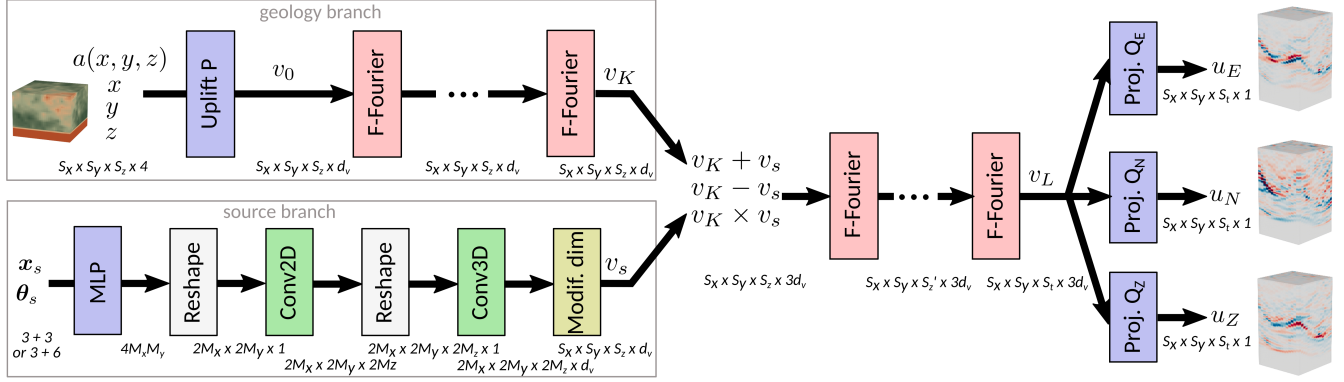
geology branch

$a(x, y, z)$
$x$
$y$
$z$

Uplift P

$v_0$

F-Fourier

...

F-Fourier

$v_K$

$S_X \times S_Y \times S_z \times 4$

$S_X \times S_Y \times S_z \times d_v$

$S_X \times S_Y \times S_z \times d_v$

$S_X \times S_Y \times S_z \times d_v$

source branch

$\boldsymbol{x}_s$
$\boldsymbol{\theta}_s$

MLP

Reshape

Conv2D

Reshape

Conv3D

Modif. dim

$v_s$

3 + 3
or 3 + 6

$4M_xM_y$

$2M_X \times 2M_Y \times 1$

$2M_X \times 2M_Y \times 2Mz$

$2M_X \times 2M_Y \times 2M_z \times 1$

$2M_X \times 2M_Y \times 2M_z \times d_v$

$S_X \times S_Y \times S_z \times d_v$

$v_K + v_s$
$v_K - v_s$
$v_K \times v_s$

$S_X \times S_Y \times S_z \times 3d_v$

F-Fourier

...

F-Fourier

$v_L$

$S_X \times S_Y \times S_z' \times 3d_v$

$S_X \times S_Y \times S_t \times 3d_v$

Proj. $Q_E$

$u_E$

$S_X \times S_Y \times S_t \times 1$

Proj. $Q_N$

$u_N$

$S_X \times S_Y \times S_t \times 1$

Proj. $Q_Z$

$u_Z$

$S_X \times S_Y \times S_t \times 1$